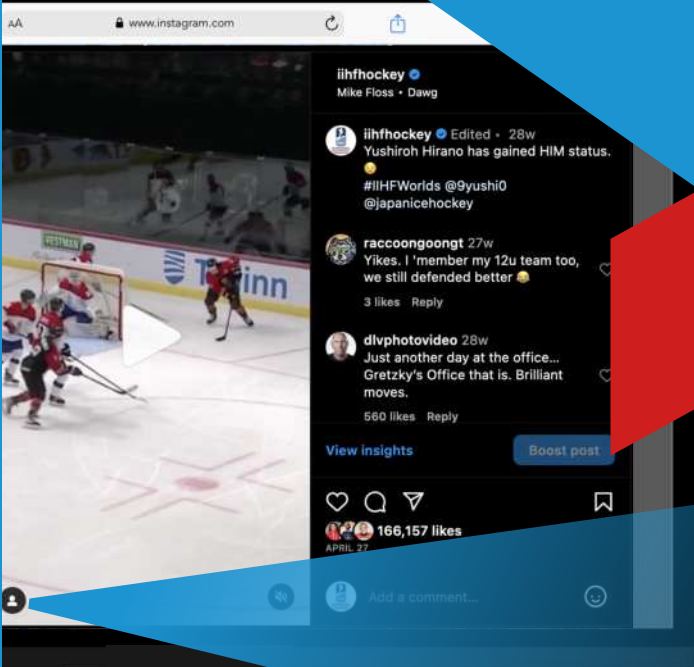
AA www.instagram.com

iihfhockey
Mike Floss • Dawg

iihfhockey Edited • 28w
Yushiroh Hirano has gained HIM status. 😉
#IIHFWorlds @9yushi0 @japanicehockey

raccoongoongt 27w
Yikes. I 'member my 12u team too, we still defended better 😂
3 likes Reply

dlvphotovideo 28w
Just another day at the office... Gretzky's Office that is. Brilliant moves.
560 likes Reply

View insights
Boost post

166,157 likes
APRIL 27

Add a comment...